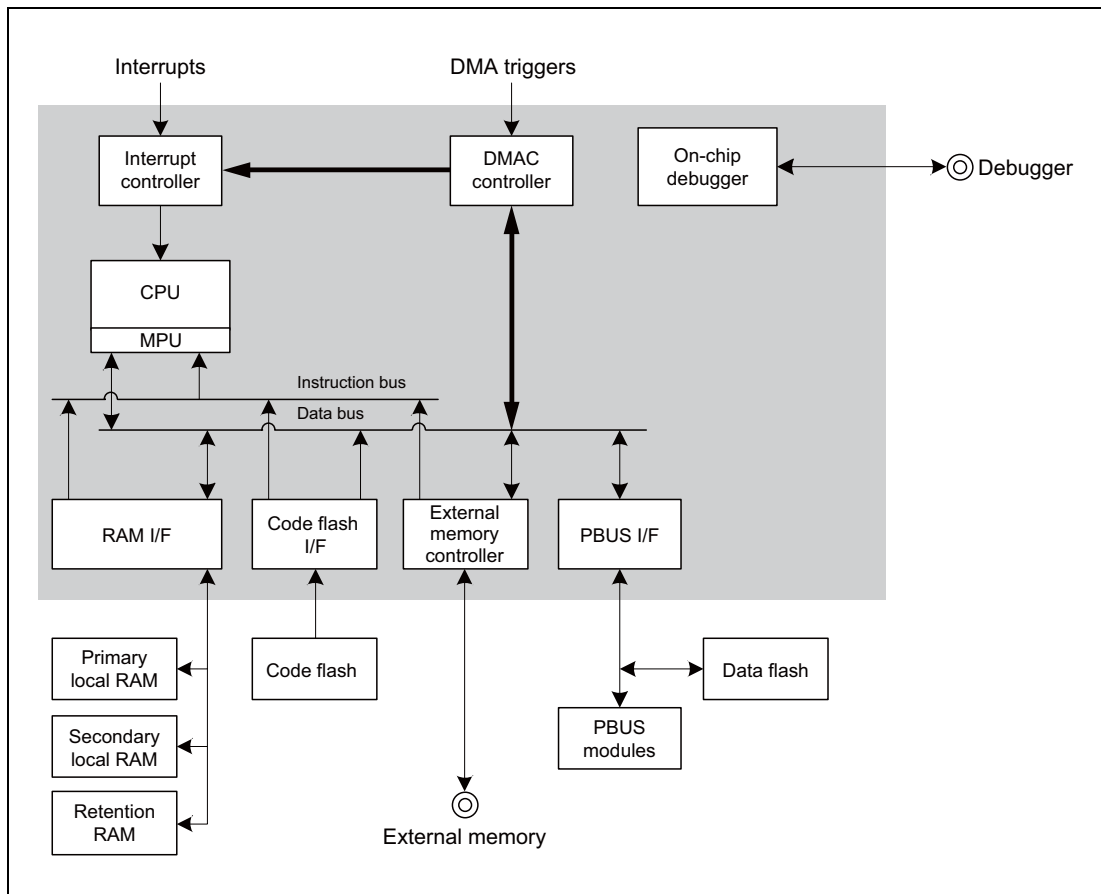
Interrupts

DMA triggers

Interrupt controller

DMAC controller

On-chip debugger

Debugger

CPU

MPU

Instruction bus

Data bus

RAM I/F

Code flash I/F

External memory controller

PBUS I/F

Primary local RAM

Code flash

Data flash

Secondary local RAM

PBUS modules

Retention RAM

External memory